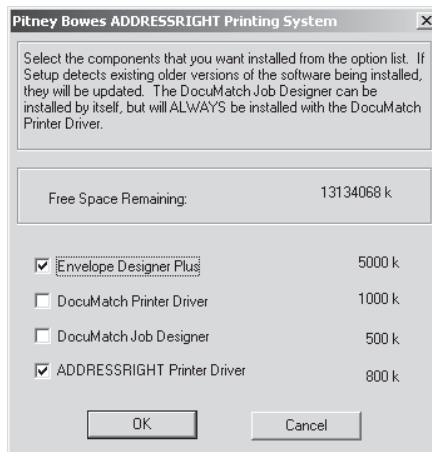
Pitney Bowes ADDRESSRIGHT Printing System

X

Select the components that you want installed from the option list. If Setup detects existing older versions of the software being installed, they will be updated. The DocuMatch Job Designer can be installed by itself, but will ALWAYS be installed with the DocuMatch Printer Driver.

Free Space Remaining: 13134068 k

Envelope Designer Plus 5000 k

DocuMatch Printer Driver 1000 k

DocuMatch Job Designer 500 k

ADDRESSRIGHT Printer Driver 800 k

OK

Cancel